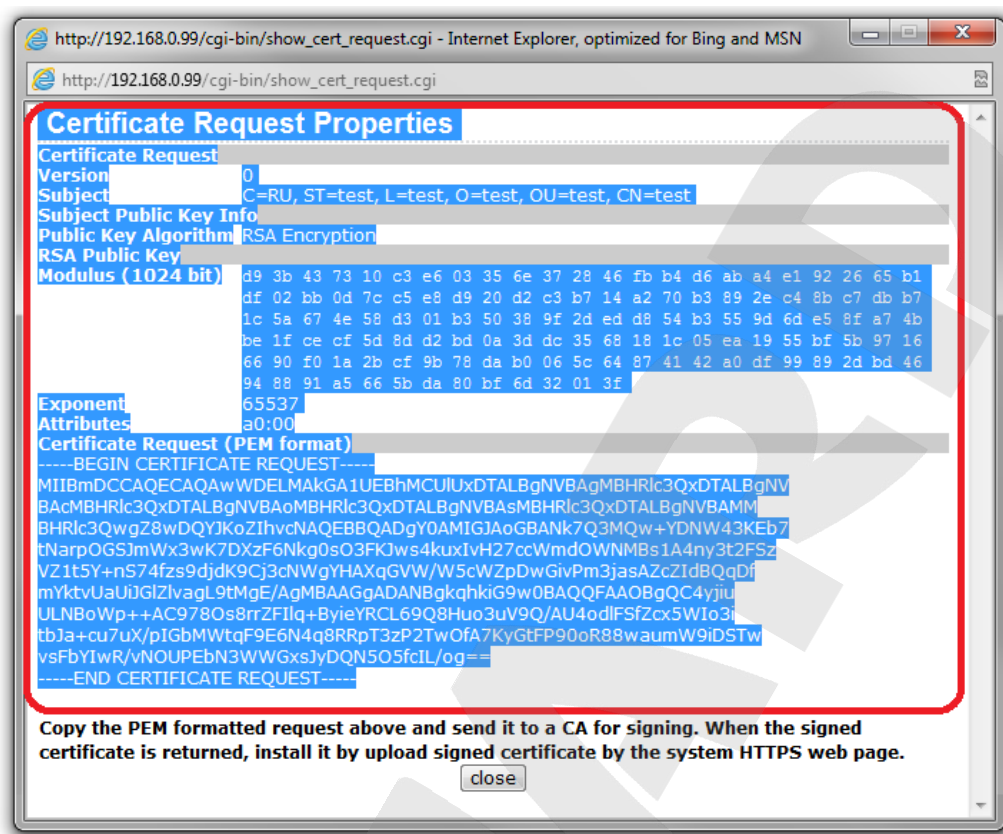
http://192.168.0.99/cgi-bin/show_cert_request.cgi - Internet Explorer, optimized for Bing and MSN

http://192.168.0.99/cgi-bin/show_cert_request.cgi

Certificate Request Properties

Certificate Request
Version 0
Subject C=RU, ST=test, L=test, O=test, OU=test, CN=test
Subject Public Key Info
Public Key Algorithm RSA Encryption
RSA Public Key
Modulus (1024 bit) d9 3b 43 73 10 c3 e6 03 35 6e 37 28 46 fb b4 d6 ab a4 e1 92 26 65 b1 df 02 bb 0d 7c c5 e8 d9 20 d2 c3 b7 14 a2 70 b3 89 2e c4 8b c7 db b7 1c 5a 67 4e 58 d3 01 b3 50 38 9f 2d ed d8 54 b3 55 9d 6d e5 8f a7 4b be 1f ce cf 5d 8d d2 bd 0a 3d dc 35 68 18 1c 05 ea 19 55 bf 5b 97 16 66 90 f0 1a 2b cf 9b 78 da b0 06 5c 64 87 41 42 a0 df 99 89 2d bd 46 94 88 91 a5 66 5b da 80 bf 6d 32 01 3f
Exponent 65537
Attributes a0:00
Certificate Request (PEM format)
-----BEGIN CERTIFICATE REQUEST-----
MIIBmDCCAQECAQAwWDELMAkGA1UEBhMCUlUxDTALBgNVBAgMBHRlc3QxDTALBgNV
BAcMBHRlc3QxDTALBgNVBAoMBHRlc3QxDTALBgNVBAsMBHRlc3QxDTALBgNVBAMM
BHRlc3QwgZ8wDQYJKoZIhvcNAQEBBQADgY0AMIGJAoGBANk7Q3MQw+YDNW43KEb7
tNarpOGSJmWx3wK7DXzF6Nkg0sO3FKJws4kuxIvH27ccWmdOWNMBs1A4ny3t2FSz
VZ1t5Y+nS74fzs9djdK9Cj3cNWgYHAXqGVW/W5cWZpDwGivPm3jasAZcZIdBQqDf
mYktvUaUiJGlZlvagL9tMgE/AgMBAAGgADANBgkqhkiG9w0BAQQFAAOBgQC4yjiu
ULNBoWp++AC978Os8rrZFIlq+ByieYRCL69Q8Huo3uV9Q/AU4odlFSfZcx5WIo3i
tbJa+cu7uX/pIGbMWtqF9E6N4q8RRpT3zP2TwOfA7KyGtFP90oR88waumW9iDSTw
vsFbYIwR/vNOUPEbN3WWGxsJyDQN5O5fcIL/og==
-----END CERTIFICATE REQUEST-----

Copy the PEM formatted request above and send it to a CA for signing. When the signed certificate is returned, install it by upload signed certificate by the system HTTPS web page.

close